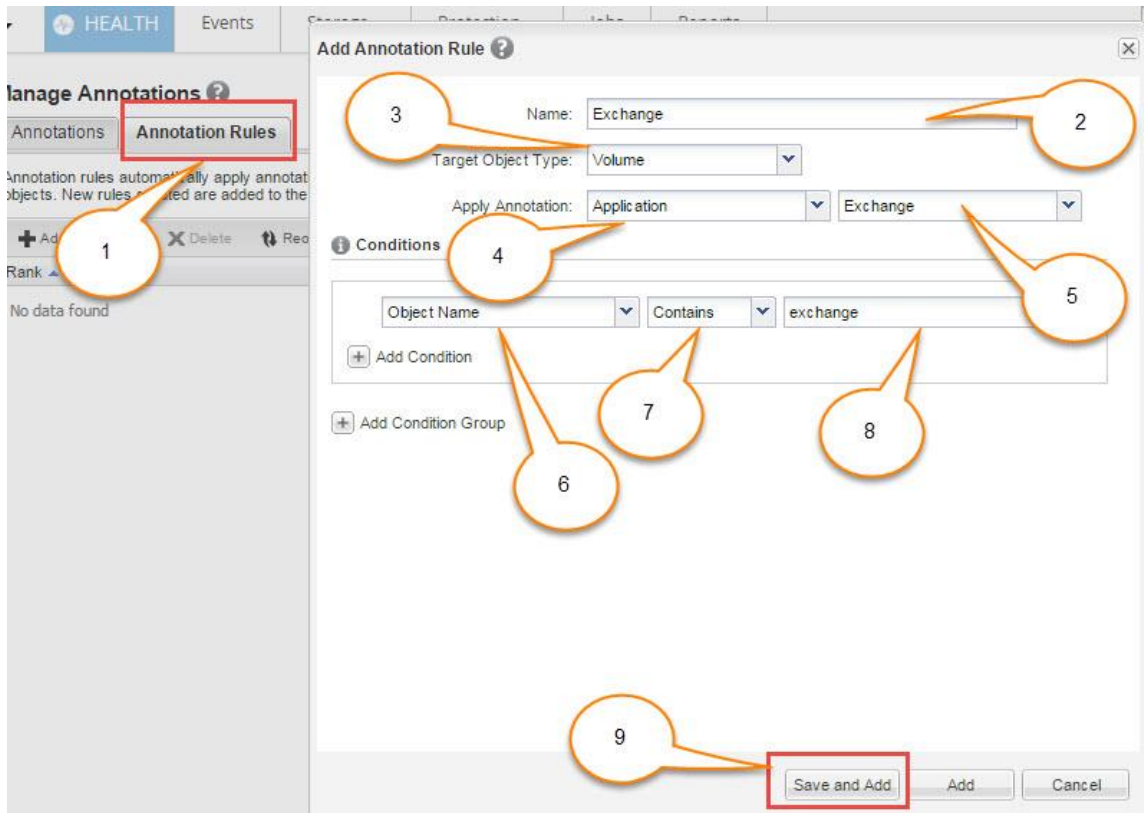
HEALTH Events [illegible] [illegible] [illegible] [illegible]

lanage Annotations

Annotations Annotation Rules

Annotation rules automat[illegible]ally apply annotat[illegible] objects. New rules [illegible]ted are added to the

Ad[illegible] Delete Reo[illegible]

Rank

No data found

Add Annotation Rule

Name: Exchange

Target Object Type: Volume

Apply Annotation: Application Exchange

Conditions

Object Name Contains exchange

Add Condition

Add Condition Group

Save and Add Add Cancel

1 2 3 4 5 6 7 8 9